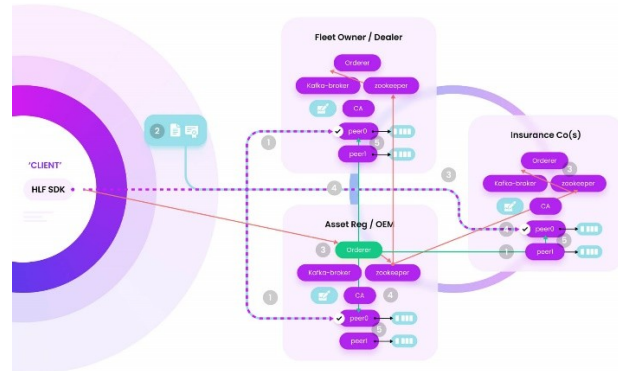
'CLIENT'

HLF SDK

2

Fleet Owner / Dealer

Orderer

Kafka-broker

zookeeper

CA

1

peer0

5

peer1

4

3

Insurance Co(s)

Orderer

3

Kafka-broker

zookeeper

CA

peer0

5

1

peer1

Asset Reg / OEM

3

Orderer

Kafka-broker

zookeeper

CA

4

1

peer0

5

peer1